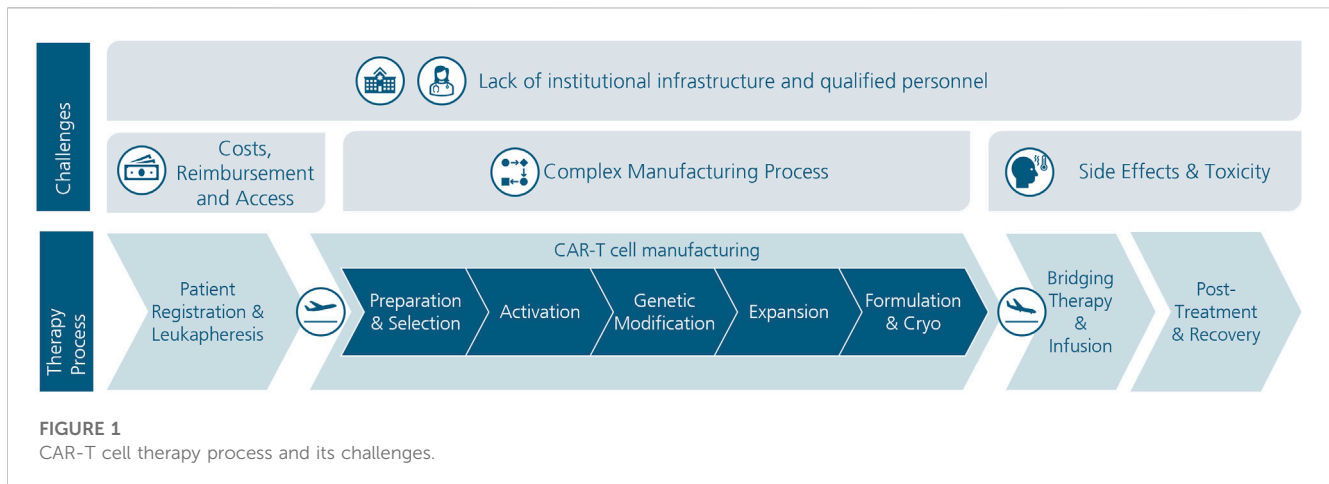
Challenges

Lack of institutional infrastructure and qualified personnel

Costs, Reimbursement and Access

Complex Manufacturing Process

Side Effects & Toxicity

Therapy Process

Patient Registration & Leukapheresis

CAR-T cell manufacturing

Preparation & Selection

Activation

Genetic Modification

Expansion

Formulation & Cryo

Bridging Therapy & Infusion

Post-Treatment & Recovery

FIGURE 1
CAR-T cell therapy process and its challenges.